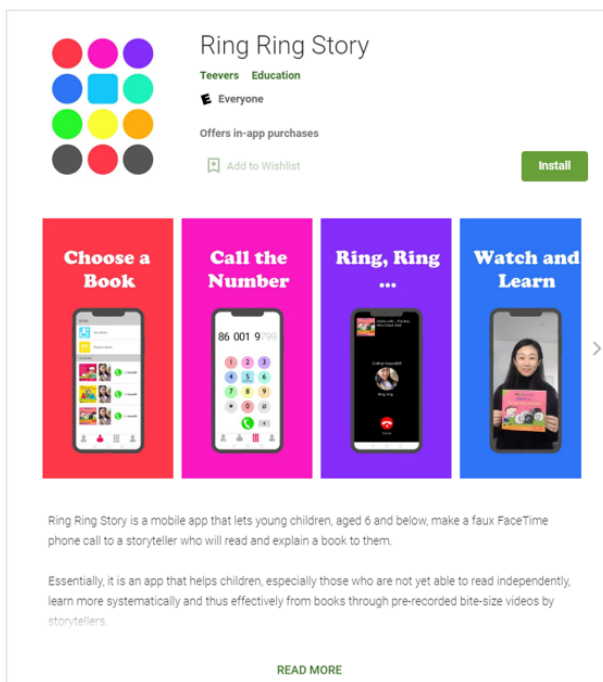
Ring Ring Story

Teevers Education

E Everyone

Offers in-app purchases

Add to Wishlist

Install

Choose a Book

Call the Number

86 001 9799

1 2 3
4 5 6
7 8 9
* 0 #

Ring, Ring ...

Watch and Learn

Ring Ring Story is a mobile app that lets young children, aged 6 and below, make a faux FaceTime phone call to a storyteller who will read and explain a book to them.

Essentially, it is an app that helps children, especially those who are not yet able to read independently, learn more systematically and thus effectively from books through pre-recorded bite-size videos by storytellers.

READ MORE